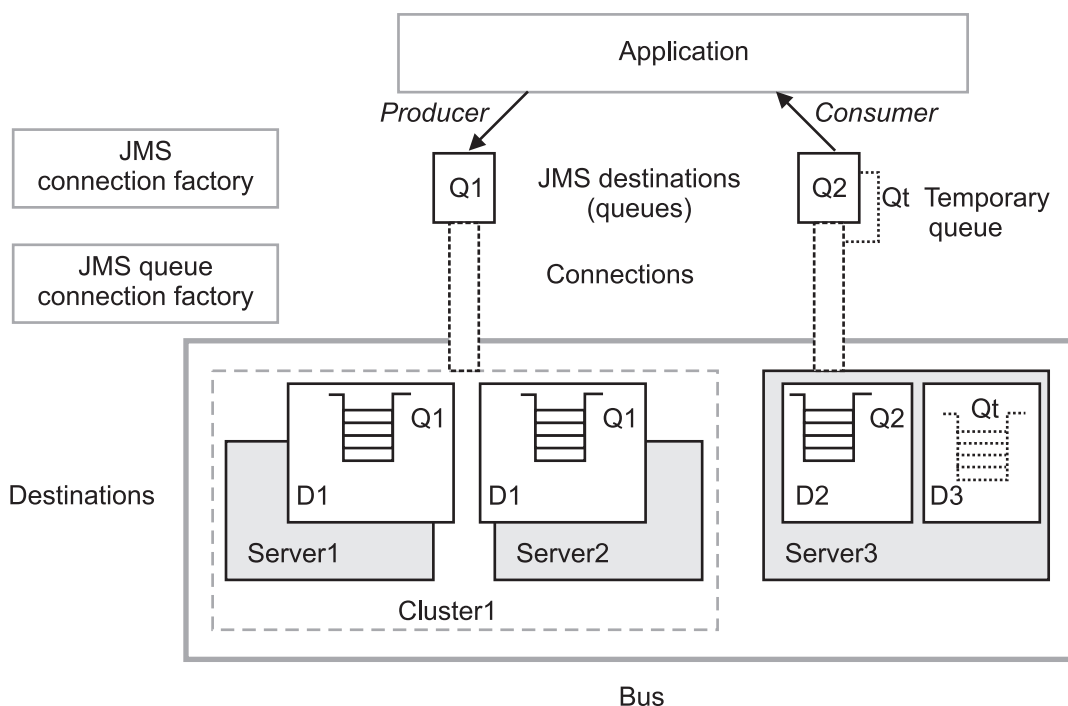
Application

Producer

Consumer

JMS connection factory

Q1

JMS destinations (queues)

Q2

Qt

Temporary queue

JMS queue connection factory

Connections

Q1

Q1

Q2

Qt

Destinations

D1

D1

D2

D3

Server1

Server2

Server3

Cluster1

Bus